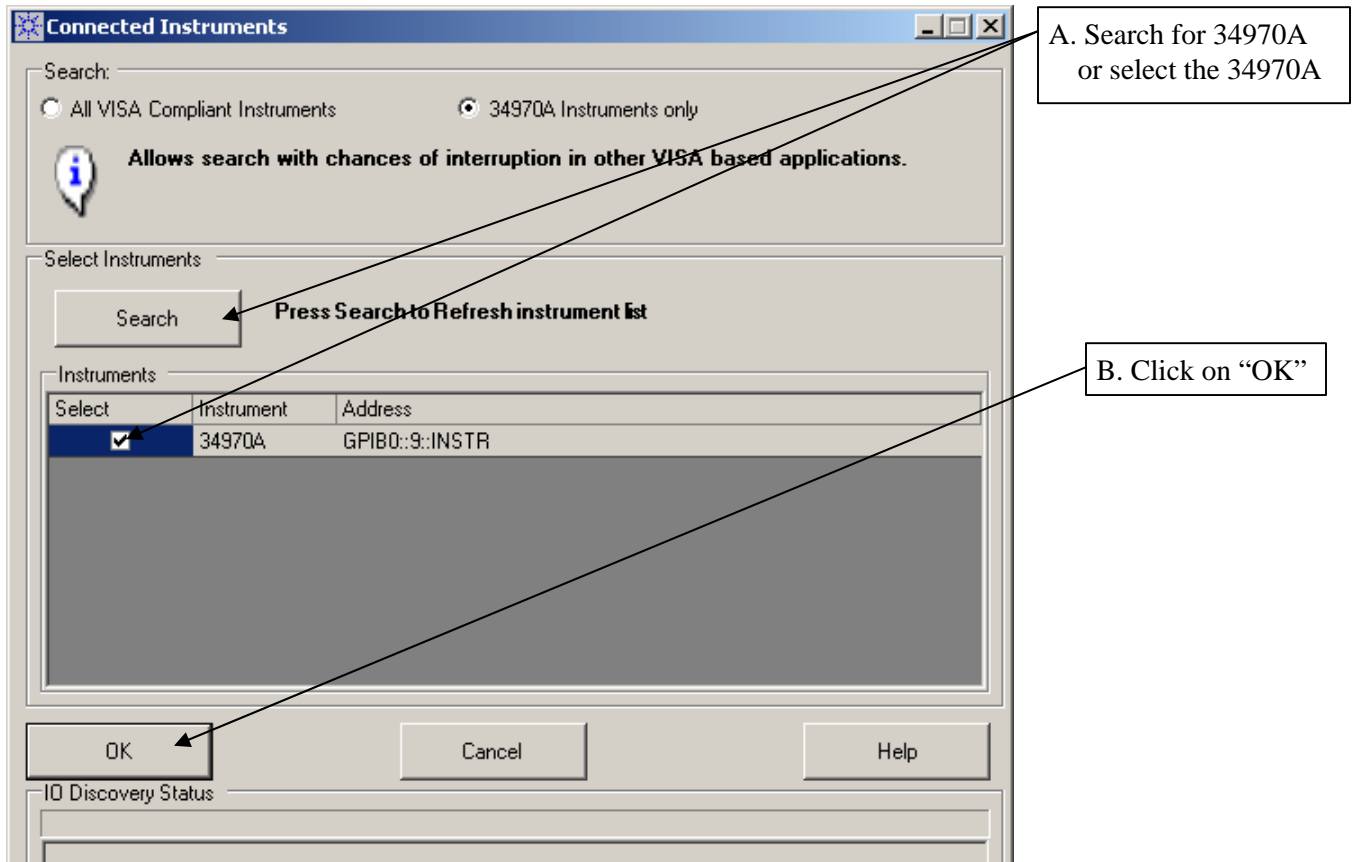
Connected Instruments

A. Search for 34970A or select the 34970A

Search:

All VISA Compliant Instruments

34970A Instruments only

Allows search with chances of interruption in other VISA based applications.

Select Instruments

Search

Press Search to Refresh instrument list

B. Click on "OK"

Instruments

| Select | Instrument | Address |
|---|---|---|
| ✔ | 34970A | GPIB0::9::INSTR |

OK

Cancel

Help

IO Discovery Status